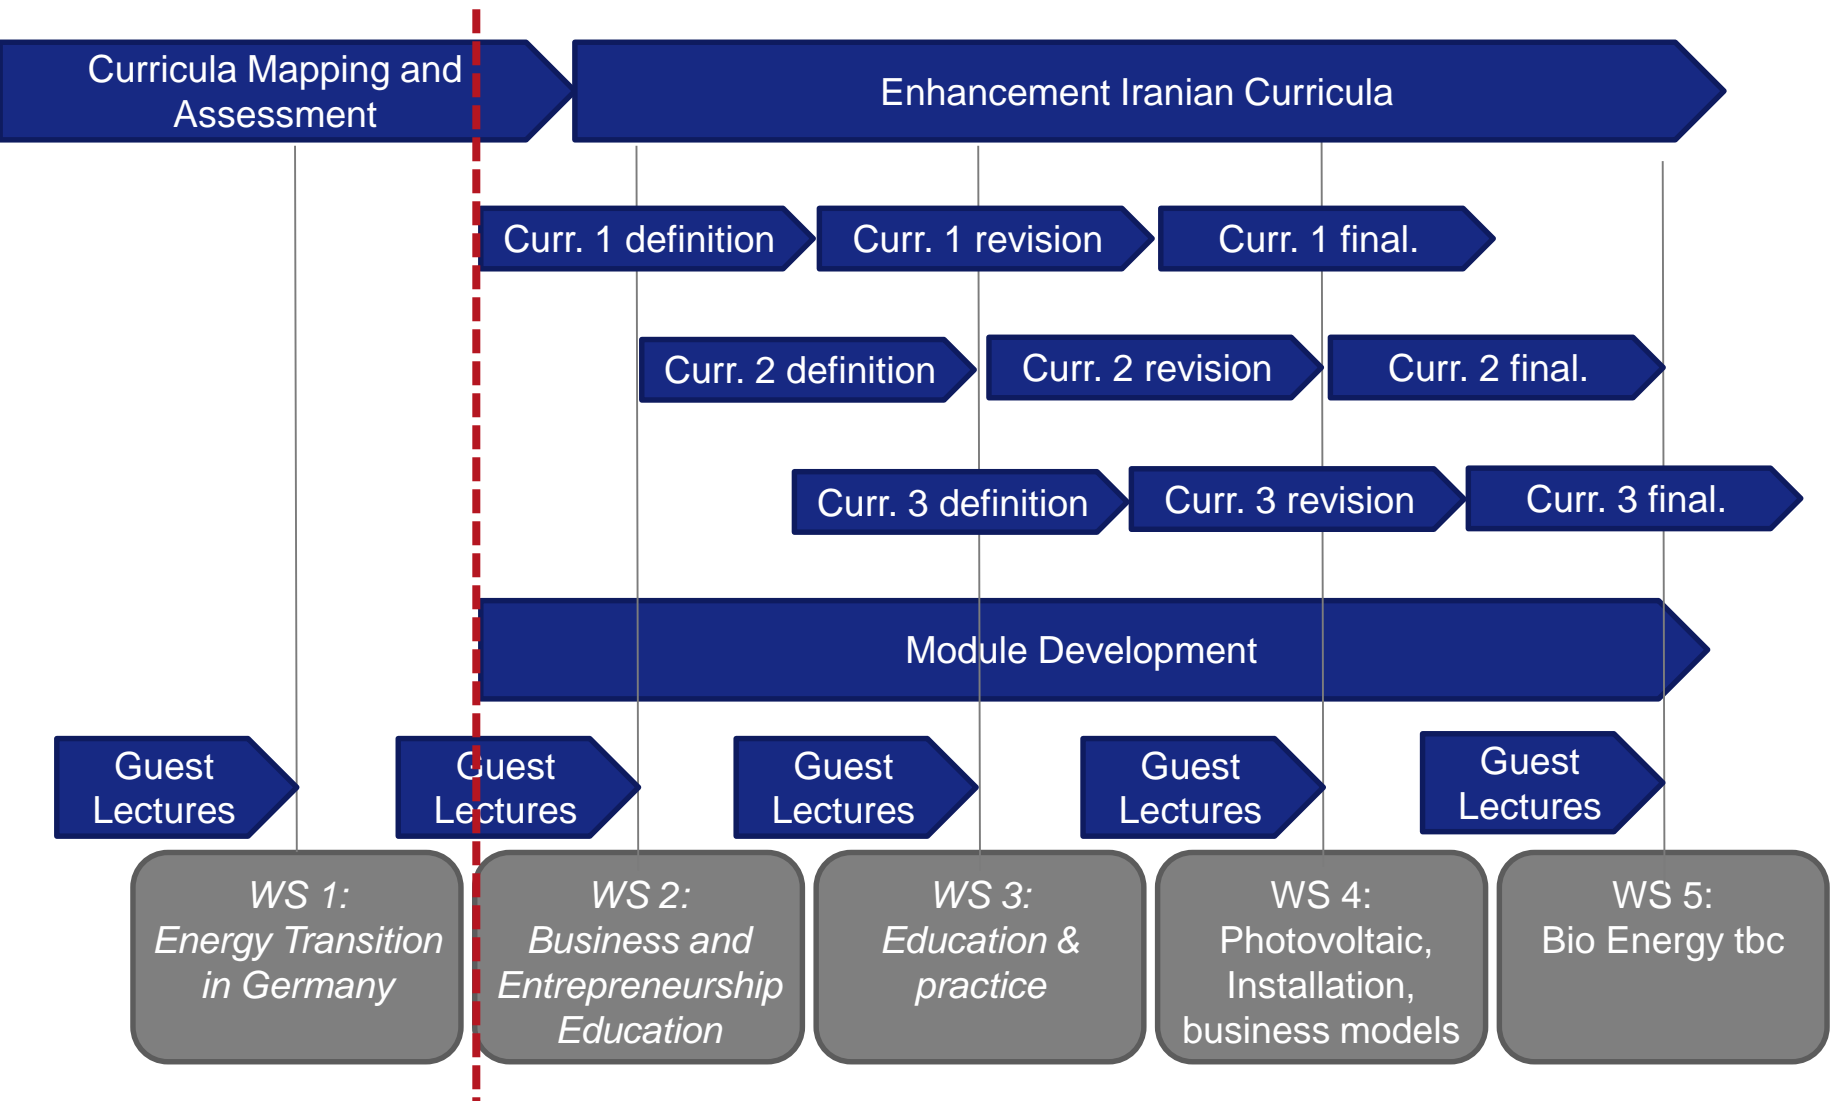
Curricula Mapping and Assessment

Enhancement Iranian Curricula

Curr. 1 definition

Curr. 1 revision

Curr. 1 final.

Curr. 2 definition

Curr. 2 revision

Curr. 2 final.

Curr. 3 definition

Curr. 3 revision

Curr. 3 final.

Module Development

Guest Lectures

Guest Lectures

Guest Lectures

Guest Lectures

Guest Lectures

WS 1: Energy Transition in Germany

WS 2: Business and Entrepreneurship Education

WS 3: Education & practice

WS 4: Photovoltaic, Installation, business models

WS 5: Bio Energy tbc